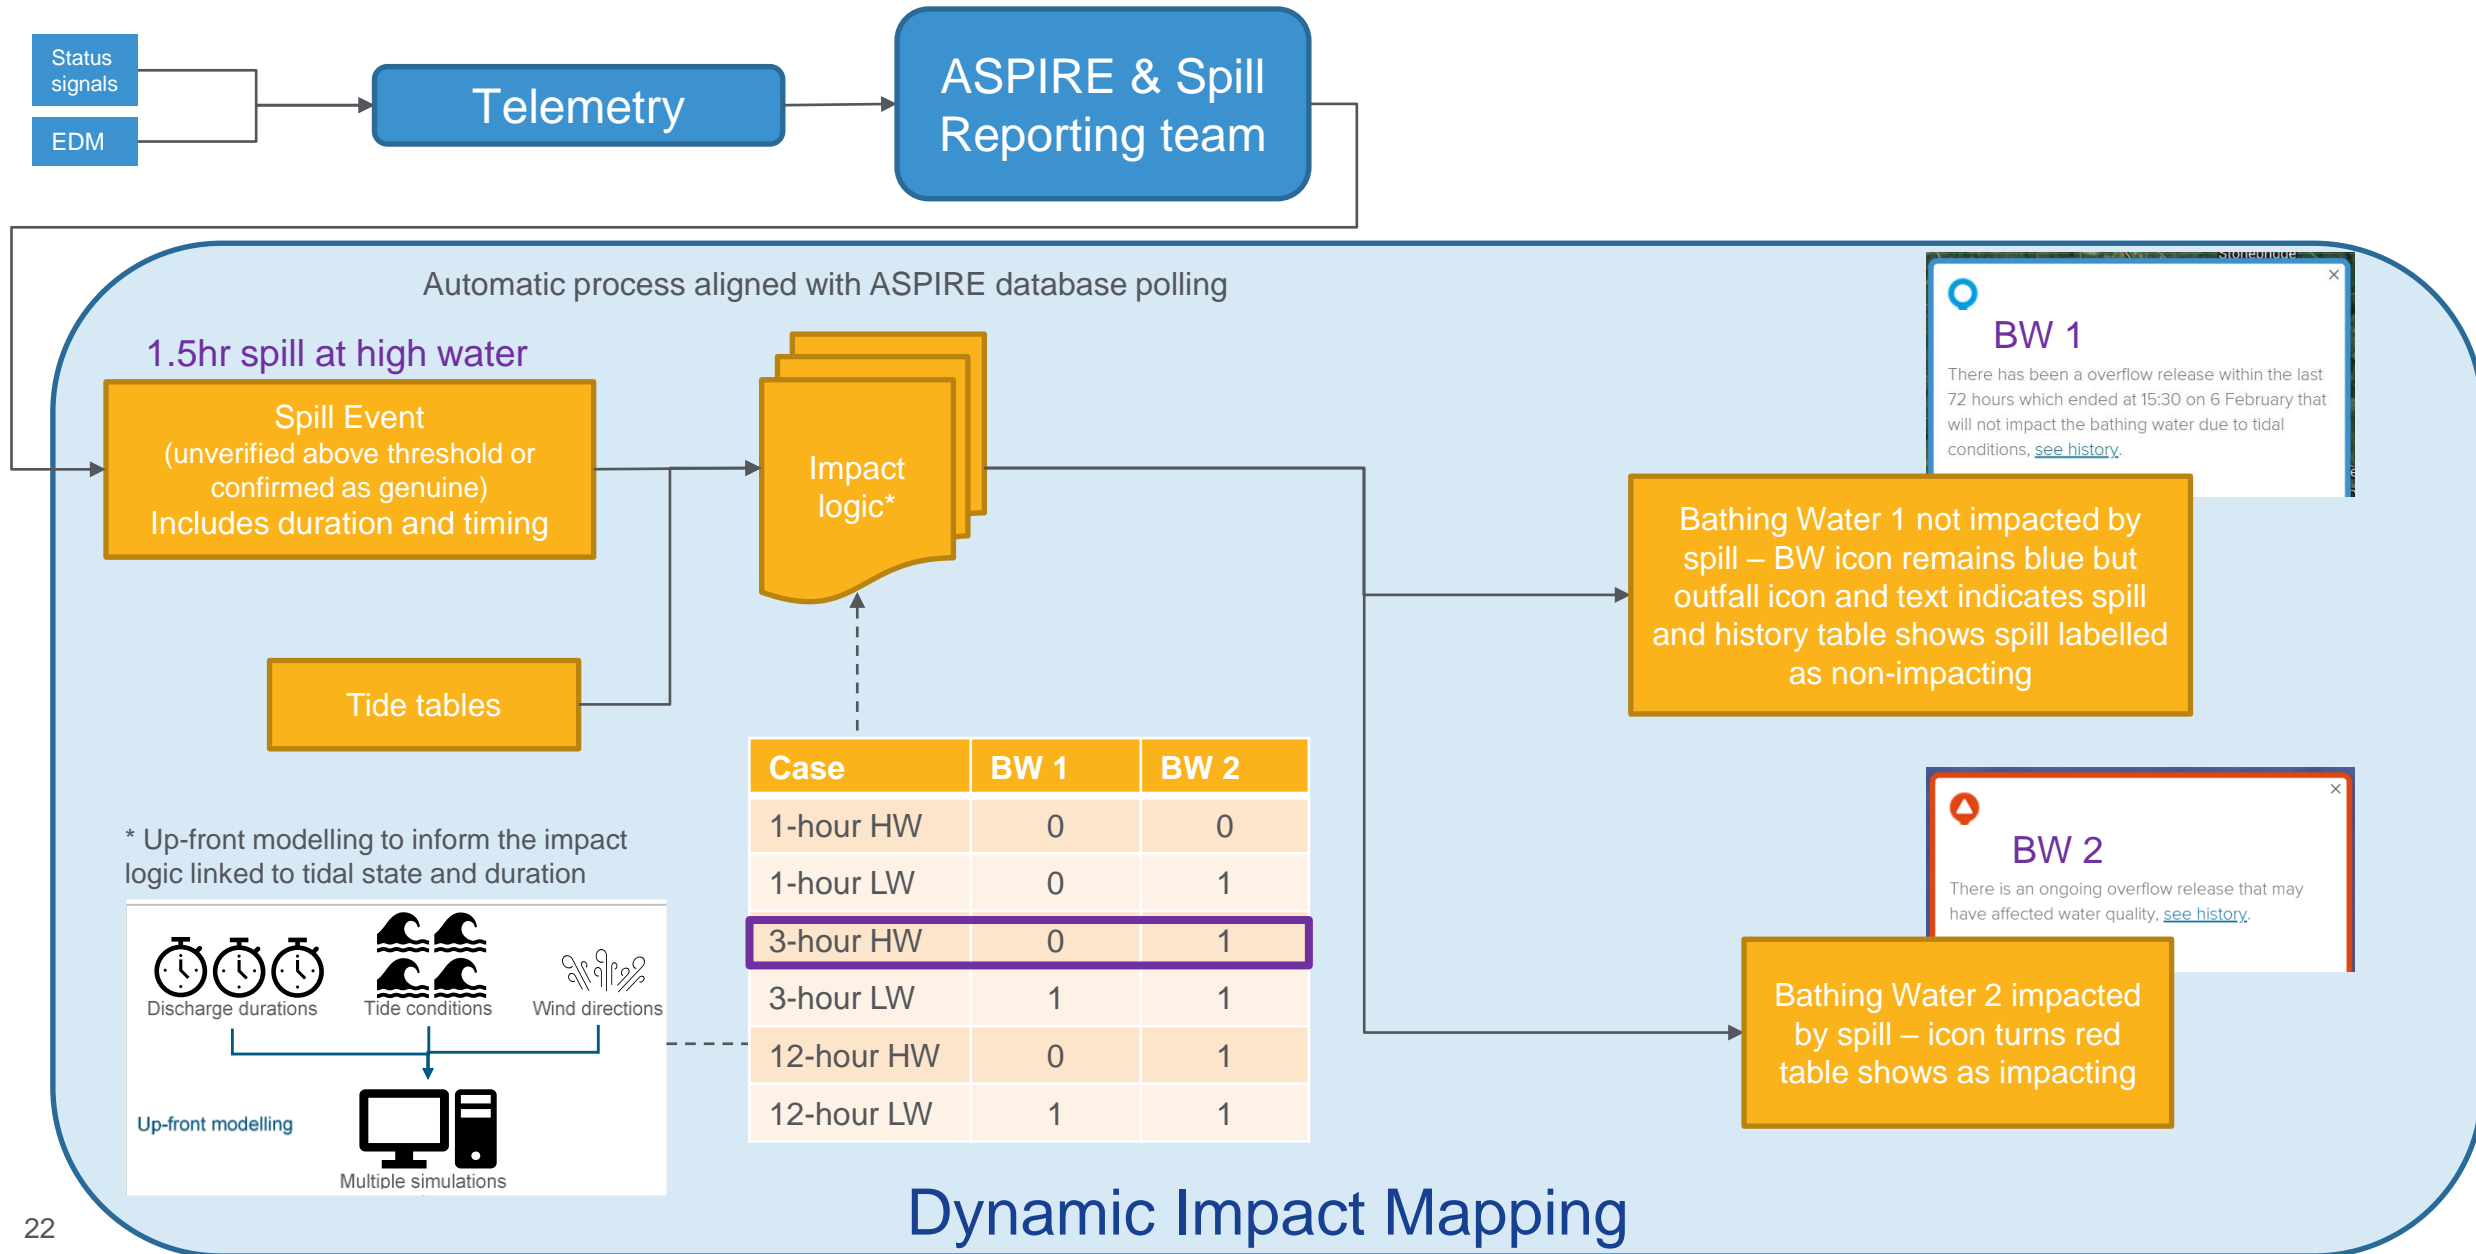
Status signals

EDM

Telemetry

ASPIRE & Spill Reporting team

Automatic process aligned with ASPIRE database polling

1.5hr spill at high water

Spill Event (unverified above threshold or confirmed as genuine) Includes duration and timing

Impact logic*

Tide tables

Stonebridge

BW 1

There has been a overflow release within the last 72 hours which ended at 15:30 on 6 February that will not impact the bathing water due to tidal conditions, see history.

Bathing Water 1 not impacted by spill – BW icon remains blue but outfall icon and text indicates spill and history table shows spill labelled as non-impacting

| Case | BW 1 | BW 2 |
|---|---|---|
| 1-hour HW | 0 | 0 |
| 1-hour LW | 0 | 1 |
| 3-hour HW | 0 | 1 |
| 3-hour LW | 1 | 1 |
| 12-hour HW | 0 | 1 |
| 12-hour LW | 1 | 1 |

* Up-front modelling to inform the impact logic linked to tidal state and duration

Discharge durations

Tide conditions

Wind directions

Up-front modelling

Multiple simulations

BW 2

There is an ongoing overflow release that may have affected water quality, see history.

Bathing Water 2 impacted by spill – icon turns red table shows as impacting

22

Dynamic Impact Mapping